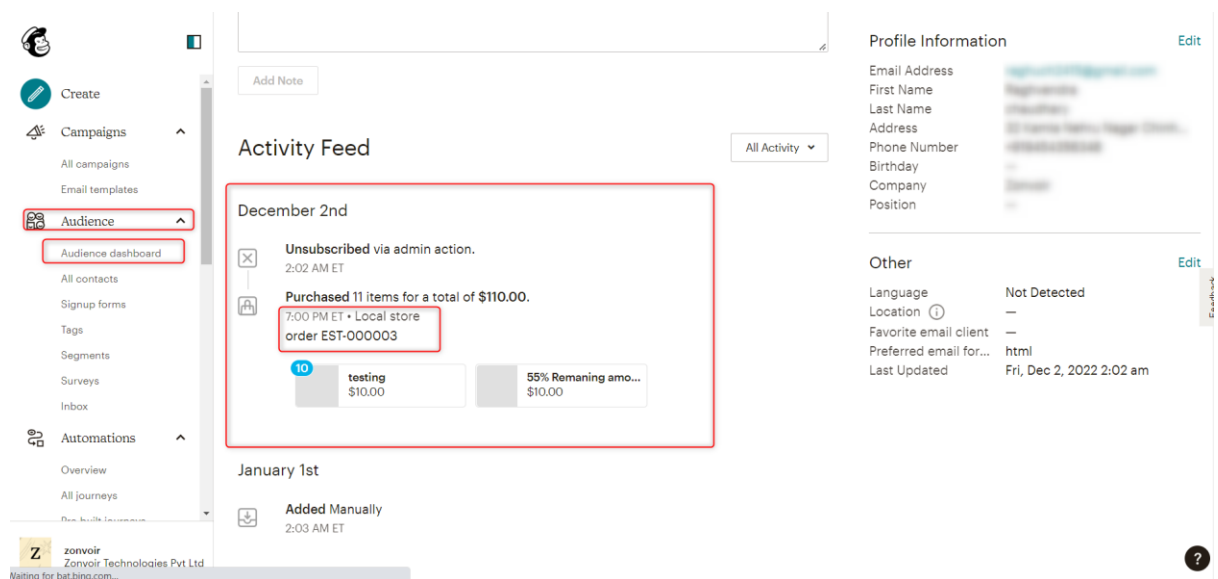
Create

Campaigns

All campaigns

Email templates

Audience

Audience dashboard

All contacts

Signup forms

Tags

Segments

Surveys

Inbox

Automations

Overview

All journeys

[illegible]

Z zonvoir
Zonvoir Technologies Pvt Ltd

Waiting for bat.bing.com...

Add Note

Activity Feed

All Activity

December 2nd

Unsubscribed via admin action.
2:02 AM ET

Purchased 11 items for a total of $110.00.
7:00 PM ET • Local store
order EST-000003

10 testing
$10.00

55% Remaning amo...
$10.00

January 1st

Added Manually
2:03 AM ET

Profile Information

Edit

Email Address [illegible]
First Name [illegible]
Last Name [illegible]
Address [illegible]
Phone Number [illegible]
Birthday —
Company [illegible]
Position —

Other

Edit

| Language | Not Detected |
|---|---|
| Location | — |
| Favorite email client | — |
| Preferred email for... | html |
| Last Updated | Fri, Dec 2, 2022 2:02 am |

Feedback

?